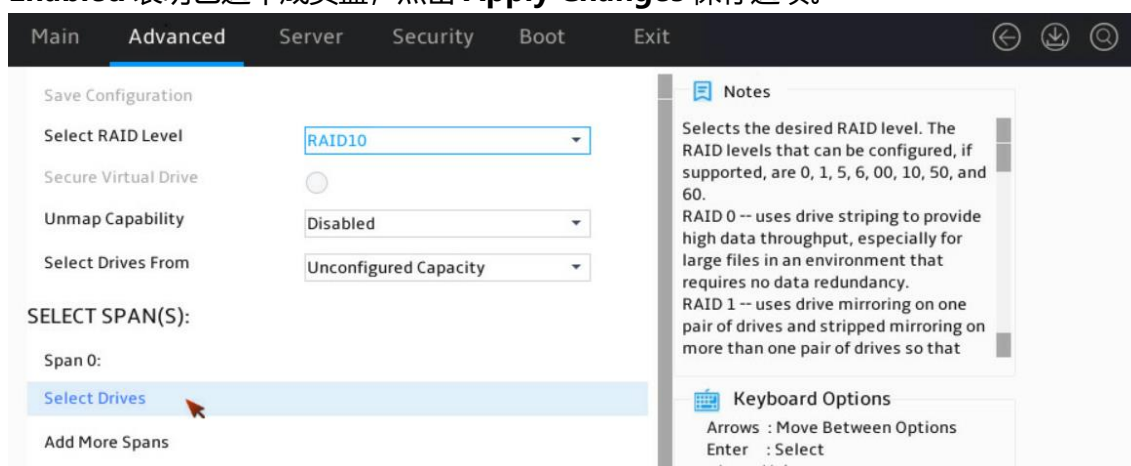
Main Advanced Server Security Boot Exit

Save Configuration

Select RAID Level RAID10

Secure Virtual Drive

Unmap Capability Disabled

Select Drives From Unconfigured Capacity

SELECT SPAN(S):

Span 0:

Select Drives

Add More Spans

Notes

Selects the desired RAID level. The RAID levels that can be configured, if supported, are 0, 1, 5, 6, 00, 10, 50, and 60.
RAID 0 -- uses drive striping to provide high data throughput, especially for large files in an environment that requires no data redundancy.
RAID 1 -- uses drive mirroring on one pair of drives and stripped mirroring on more than one pair of drives so that

Keyboard Options

Arrows : Move Between Options
Enter : Select